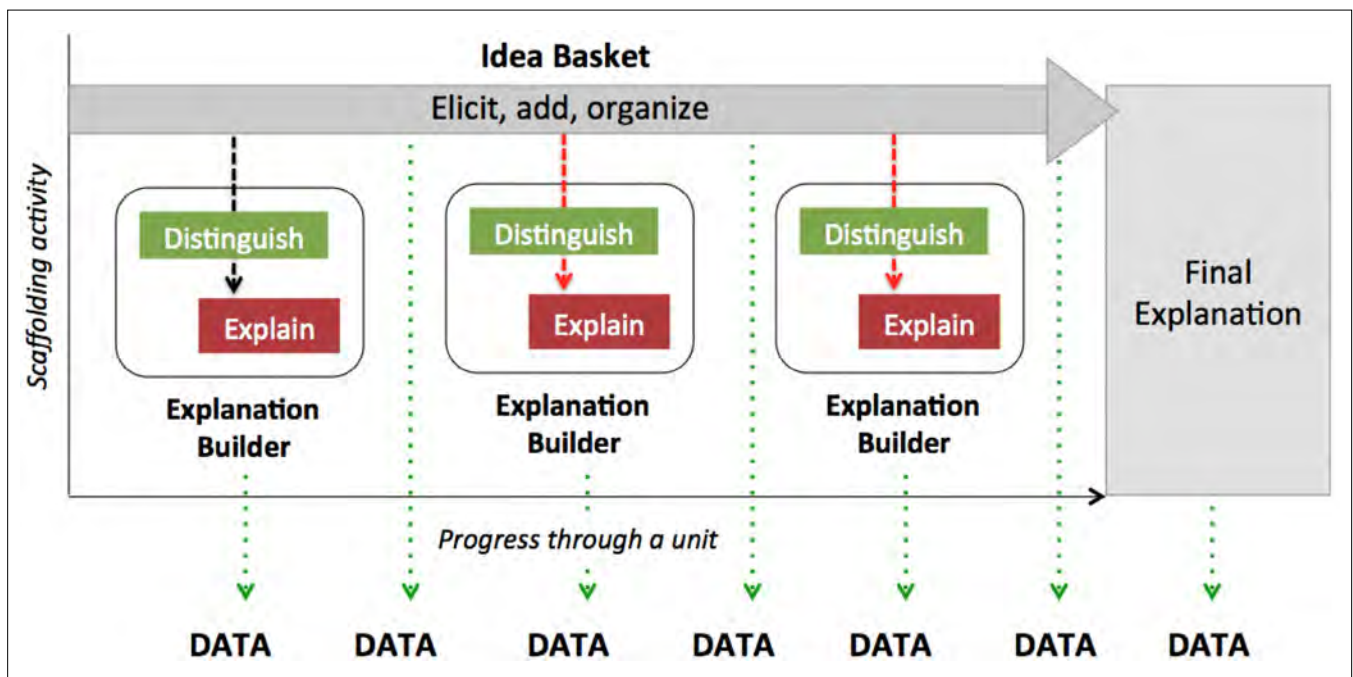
Idea Basket

Elicit, add, organize

Scaffolding activity

Distinguish

Explain

Explanation Builder

Distinguish

Explain

Explanation Builder

Distinguish

Explain

Explanation Builder

Final Explanation

Progress through a unit

DATA DATA DATA DATA DATA DATA DATA